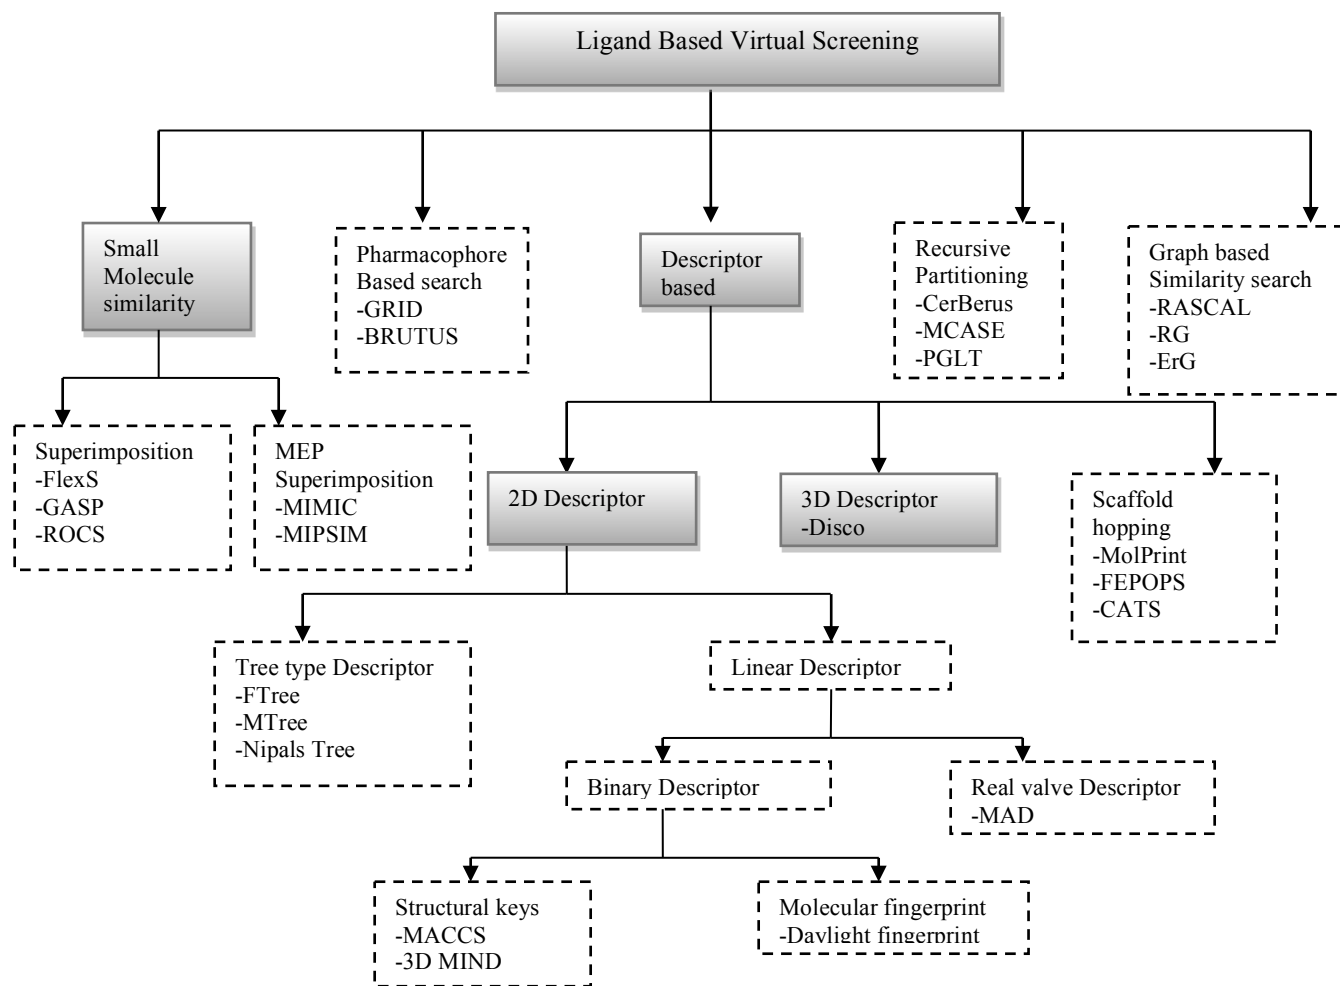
Ligand Based Virtual Screening

Small Molecule similarity

Pharmacophore Based search
-GRID
-BRUTUS

Descriptor based

Recursive Partitioning
-CerBerus
-MCASE
-PGLT

Graph based Similarity search
-RASCAL
-RG
-ErG

Superimposition
-FlexS
-GASP
-ROCS

MEP Superimposition
-MIMIC
-MIPSIM

2D Descriptor

3D Descriptor
-Disco

Scaffold hopping
-MolPrint
-FEPOPS
-CATS

Tree type Descriptor
-FTree
-MTree
-Nipals Tree

Linear Descriptor

Binary Descriptor

Real valve Descriptor
-MAD

Structural keys
-MACCS
-3D MIND

Molecular fingerprint
-Daylight fingerprint